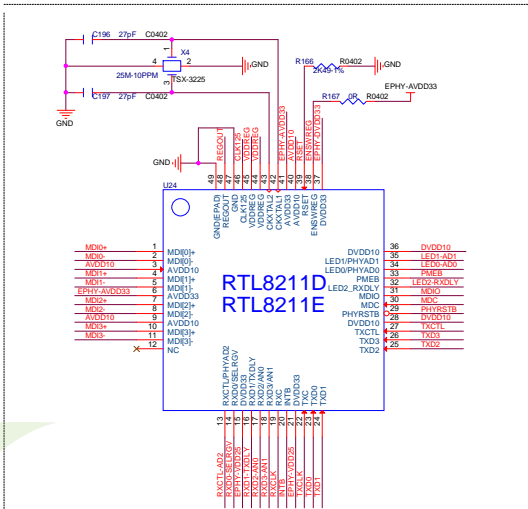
C196 27pF C0402
X4
4 1 2
GND
25M-10PPM
3 TSX-3225
C197 27pF C0402
GND
R166 R0402
GND
2K49-1%
EPHY-AVDD33
R167 0R R0402
GND
REGOUT
CLK125
VDDREG
VDDREG
EPHY-AVDD33
RSET
ENSWREG
EPHY-DVDD33
AVDD10
U24
49 48 47 46 45 44 43 42 41 40 39 38 37
GND(EPAD)
REGOUT
GND
CLK125
VDDREG
VDDREG
CKXTAL2
CKXTAL1
AVDD33
AVDD10
RSET
ENSWREG
DVDD33
MDI0+ 1 MDI[0]+
MDI0- 2 MDI[0]-
AVDD10 3 AVDD10
MDI1+ 4 MDI[1]+
MDI1- 5 MDI[1]-
EPHY-AVDD33 6 AVDD33
MDI2+ 7 MDI[2]+
MDI2- 8 MDI[2]-
AVDD10 9 AVDD10
MDI3+ 10 MDI[3]+
MDI3- 11 MDI[3]-
12 NC
RTL8211D
RTL8211E
DVDD10 36 DVDD10
LED1/PHYAD1 35 LED1-AD1
LED0/PHYAD0 34 LED0-AD0
PMEB 33 PMEB
LED2_RXDLY 32 LED2-RXDLY
MDIO 31 MDIO
MDC 30 MDC
PHYRSTB 29 PHYRSTB
DVDD10 28 DVDD10
TXCTL 27 TXCTL
TXD3 26 TXD3
TXD2 25 TXD2
RXCTL/PHYAD2
RXD0/SELRGV
DVDD33
RXD1/TXDLY
RXD2/AN0
RXD3/AN1
RXC
INTB
DVDD33
TXC
TXD0
TXD1
13 14 15 16 17 18 19 20 21 22 23 24
RXCTL-AD2
RXD0-SELRGV
EPHY-DVDD25
RXD1-TXDLY
RXD2-AN0
RXD3-AN1
RXCLK
INTB
EPHY-VDD25
TXCLK
TXD0
TXD1